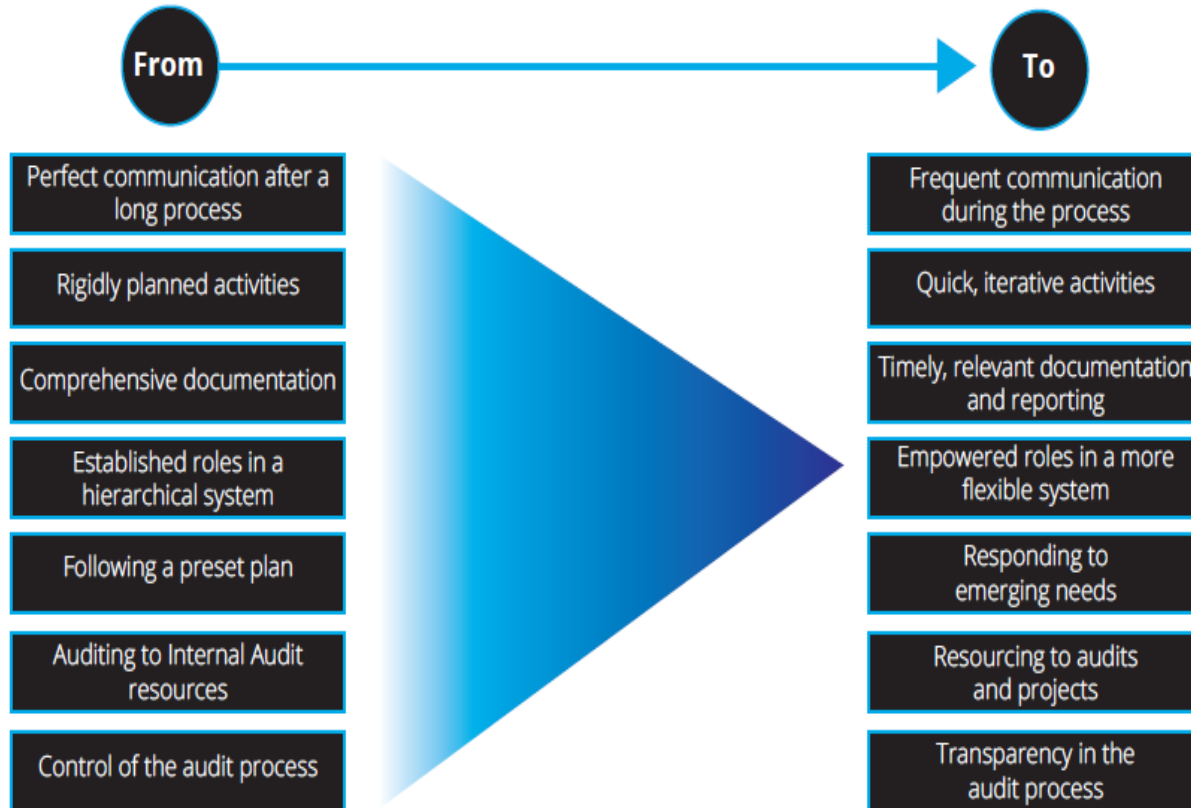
From

To

Perfect communication after a long process

Rigidly planned activities

Comprehensive documentation

Established roles in a hierarchical system

Following a preset plan

Auditing to Internal Audit resources

Control of the audit process

Frequent communication during the process

Quick, iterative activities

Timely, relevant documentation and reporting

Empowered roles in a more flexible system

Responding to emerging needs

Resourcing to audits and projects

Transparency in the audit process